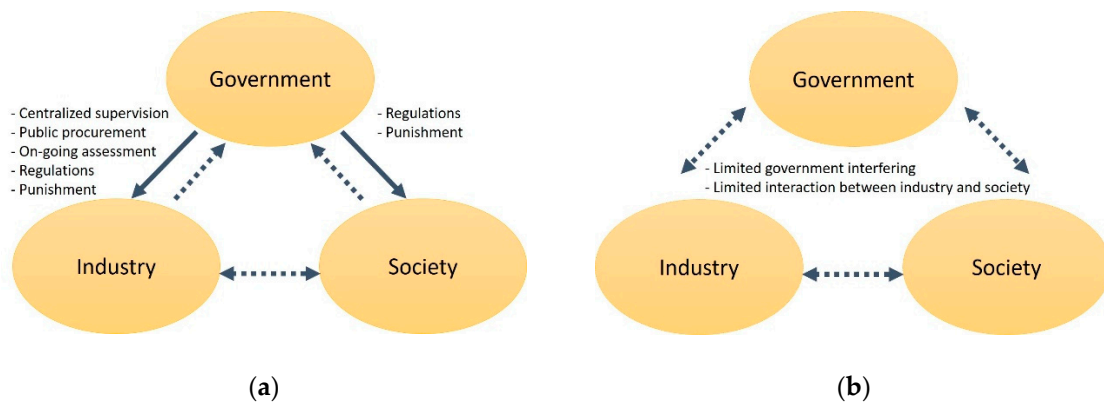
Government

- Centralized supervision
- Public procurement
- On-going assessment
- Regulations
- Punishment

- Regulations
- Punishment

Industry

Society

(a)

Government

- Limited government interfering
- Limited interaction between industry and society

Industry

Society

(b)